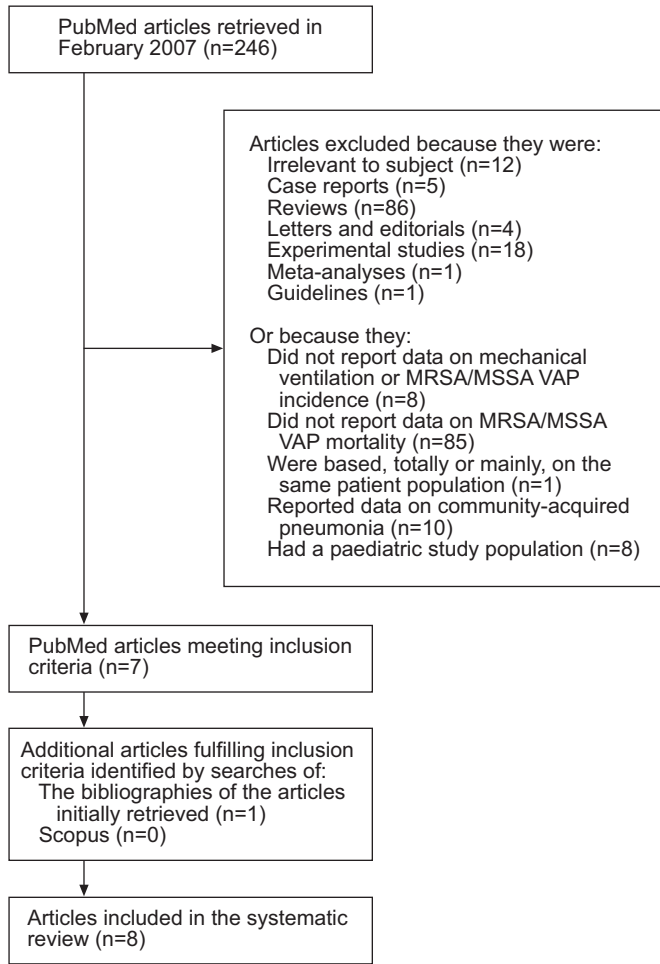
PubMed articles retrieved in February 2007 (n=246)

Articles excluded because they were:
Irrelevant to subject (n=12)
Case reports (n=5)
Reviews (n=86)
Letters and editorials (n=4)
Experimental studies (n=18)
Meta-analyses (n=1)
Guidelines (n=1)

Or because they:
Did not report data on mechanical ventilation or MRSA/MSSA VAP incidence (n=8)
Did not report data on MRSA/MSSA VAP mortality (n=85)
Were based, totally or mainly, on the same patient population (n=1)
Reported data on community-acquired pneumonia (n=10)
Had a paediatric study population (n=8)

PubMed articles meeting inclusion criteria (n=7)

Additional articles fulfilling inclusion criteria identified by searches of:
The bibliographies of the articles initially retrieved (n=1)
Scopus (n=0)

Articles included in the systematic review (n=8)